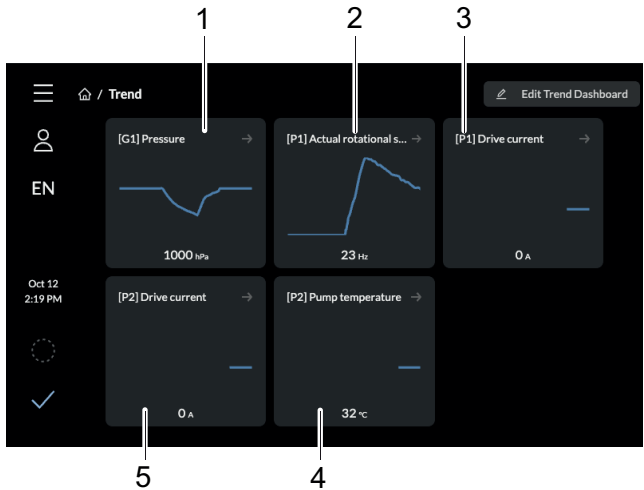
1 2 3

/ Trend

Edit Trend Dashboard

EN

[G1] Pressure →

1000 hPa

[P1] Actual rotational s... →

23 Hz

[P1] Drive current →

0 A

Oct 12
2:19 PM

[P2] Drive current →

0 A

[P2] Pump temperature →

32 °C

5 4